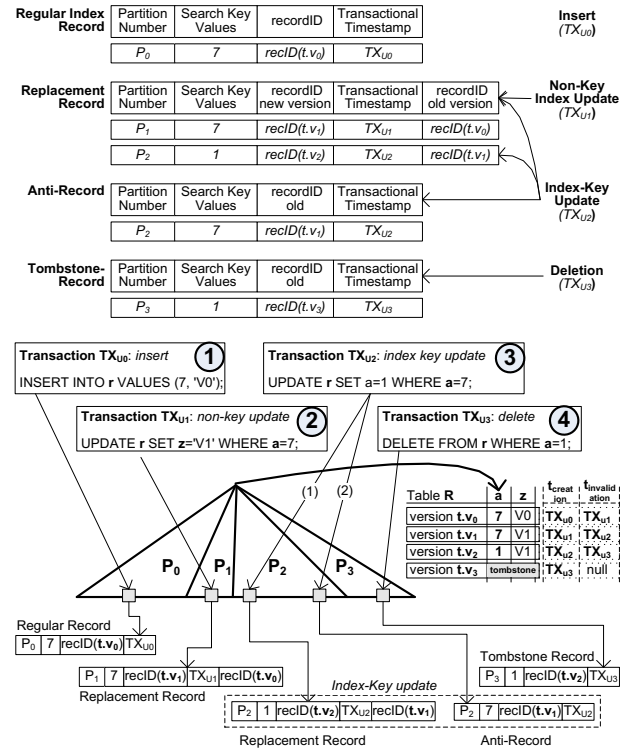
Regular Index Record

| Partition Number | Search Key Values | recordID | Transactional Timestamp |
|---|---|---|---|
| $P_0$ | 7 | recID(t.v$_0$) | $TX_{U0}$ |

Insert ($TX_{U0}$)

Replacement Record

| Partition Number | Search Key Values | recordID new version | Transactional Timestamp | recordID old version |
|---|---|---|---|---|
| $P_1$ | 7 | recID(t.v$_1$) | $TX_{U1}$ | recID(t.v$_0$) |
| $P_2$ | 1 | recID(t.v$_2$) | $TX_{U2}$ | recID(t.v$_1$) |

Non-Key Index Update ($TX_{U1}$)

Anti-Record

| Partition Number | Search Key Values | recordID old | Transactional Timestamp |
|---|---|---|---|
| $P_2$ | 7 | recID(t.v$_1$) | $TX_{U2}$ |

Index-Key Update ($TX_{U2}$)

Tombstone-Record

| Partition Number | Search Key Values | recordID old | Transactional Timestamp |
|---|---|---|---|
| $P_3$ | 1 | recID(t.v$_3$) | $TX_{U3}$ |

Deletion ($TX_{U3}$)

Transaction $TX_{U0}$: insert ①
INSERT INTO r VALUES (7, 'V0');

Transaction $TX_{U2}$: index key update ③
UPDATE r SET a=1 WHERE a=7;

Transaction $TX_{U1}$: non-key update ②
UPDATE r SET z='V1' WHERE a=7;

Transaction $TX_{U3}$: delete ④
DELETE FROM r WHERE a=1;

(1) (2)

| Table R | a | z | $t_{creation}$ | $t_{invalidation}$ |
|---|---|---|---|---|
| version t.v$_0$ | 7 | V0 | $TX_{u0}$ | $TX_{u1}$ |
| version t.v$_1$ | 7 | V1 | $TX_{u1}$ | $TX_{u2}$ |
| version t.v$_2$ | 1 | V1 | $TX_{u2}$ | $TX_{u3}$ |
| version t.v$_3$ | tombstone | | $TX_{u3}$ | null |

$P_0$ $P_1$ $P_2$ $P_3$

Regular Record
$P_0$ 7 recID(t.v$_0$) $TX_{U0}$

$P_1$ 7 recID(t.v$_1$) $TX_{U1}$ recID(t.v$_0$)
Replacement Record

Tombstone Record
$P_3$ 1 recID(t.v$_2$) $TX_{U3}$

Index-Key update
$P_2$ 1 recID(t.v$_2$) $TX_{U2}$ recID(t.v$_1$)
$P_2$ 7 recID(t.v$_1$) $TX_{U2}$
Replacement Record
Anti-Record